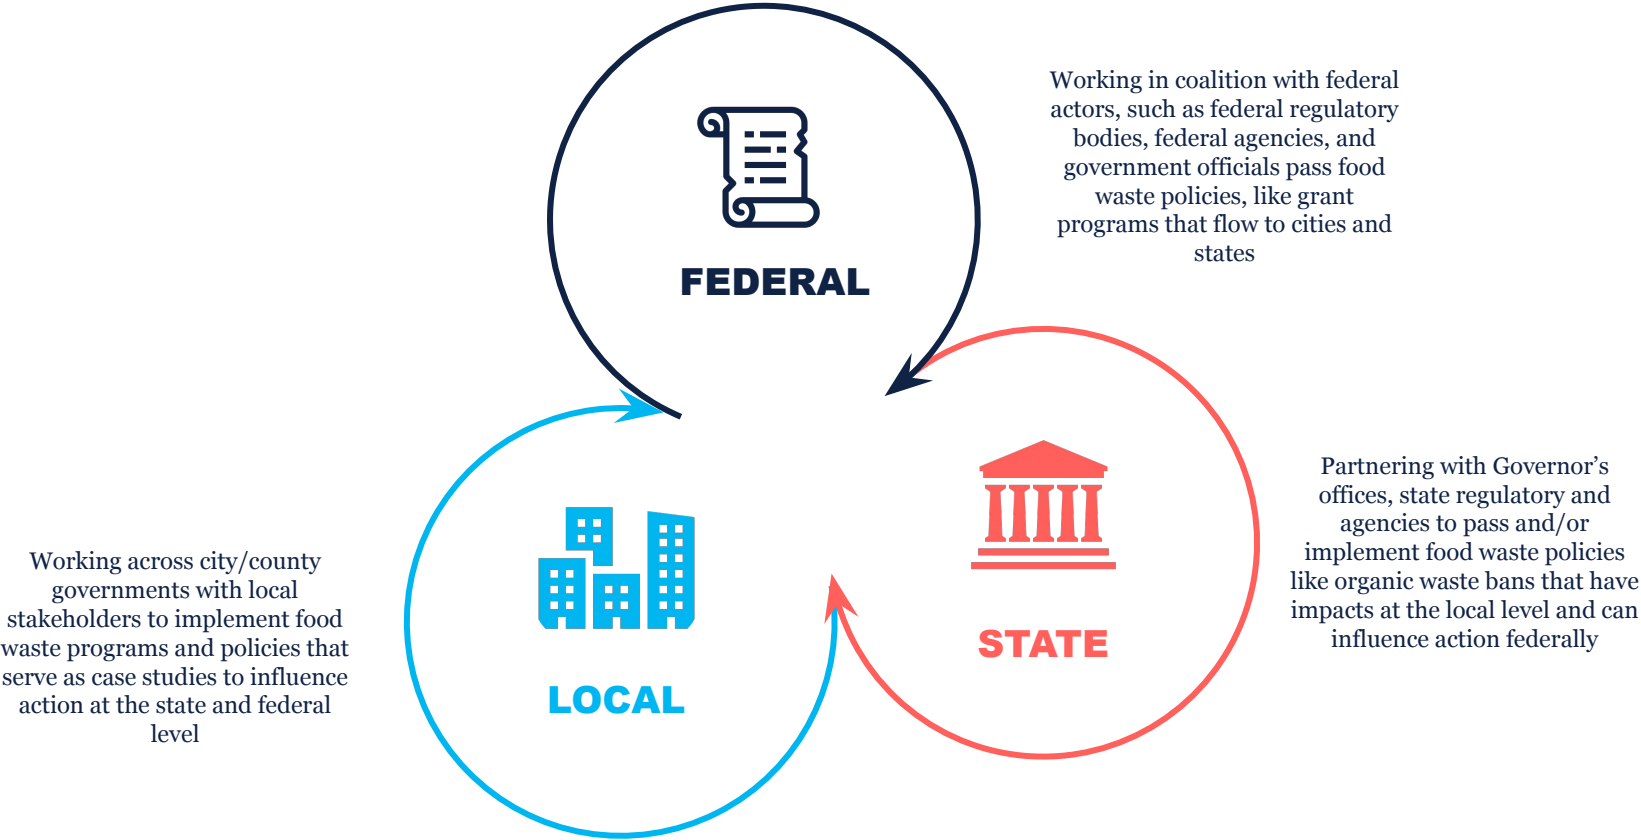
FEDERAL

Working in coalition with federal actors, such as federal regulatory bodies, federal agencies, and government officials pass food waste policies, like grant programs that flow to cities and states

STATE

Partnering with Governor's offices, state regulatory and agencies to pass and/or implement food waste policies like organic waste bans that have impacts at the local level and can influence action federally

LOCAL

Working across city/county governments with local stakeholders to implement food waste programs and policies that serve as case studies to influence action at the state and federal level